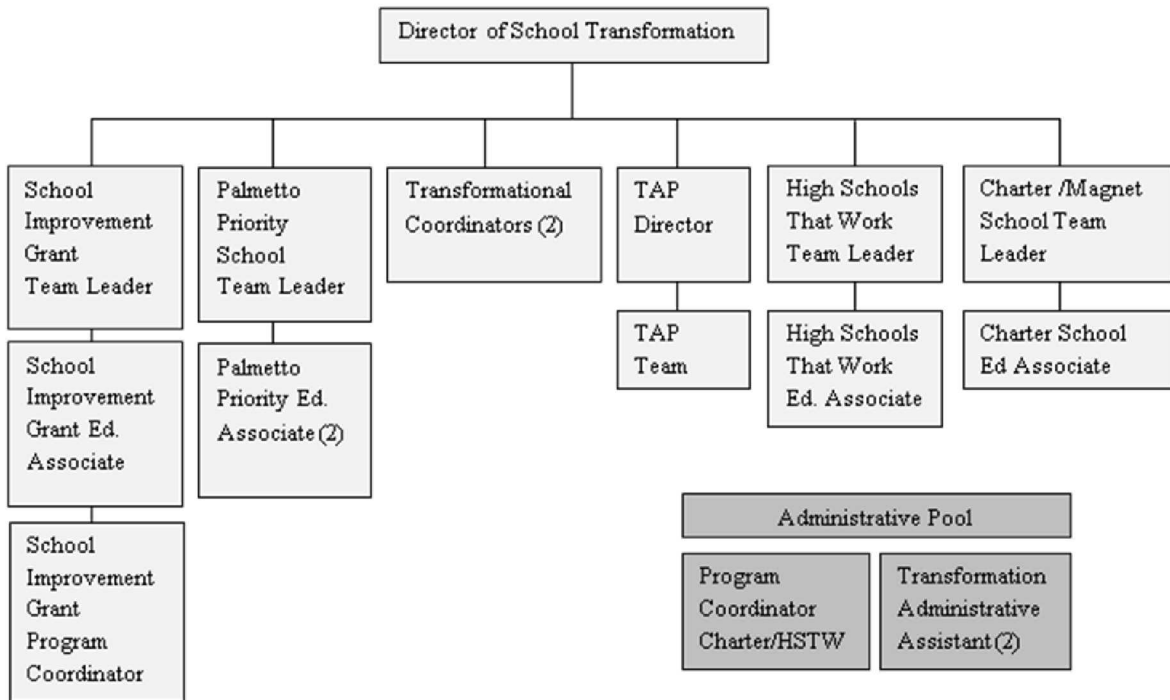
Director of School Transformation

School Improvement Grant Team Leader

School Improvement Grant Ed. Associate

School Improvement Grant Program Coordinator

Palmetto Priority School Team Leader

Palmetto Priority Ed. Associate (2)

Transformational Coordinators (2)

TAP Director

TAP Team

High Schools That Work Team Leader

High Schools That Work Ed. Associate

Charter /Magnet School Team Leader

Charter School Ed Associate

Administrative Pool

Program Coordinator Charter/HSTW

Transformation Administrative Assistant (2)